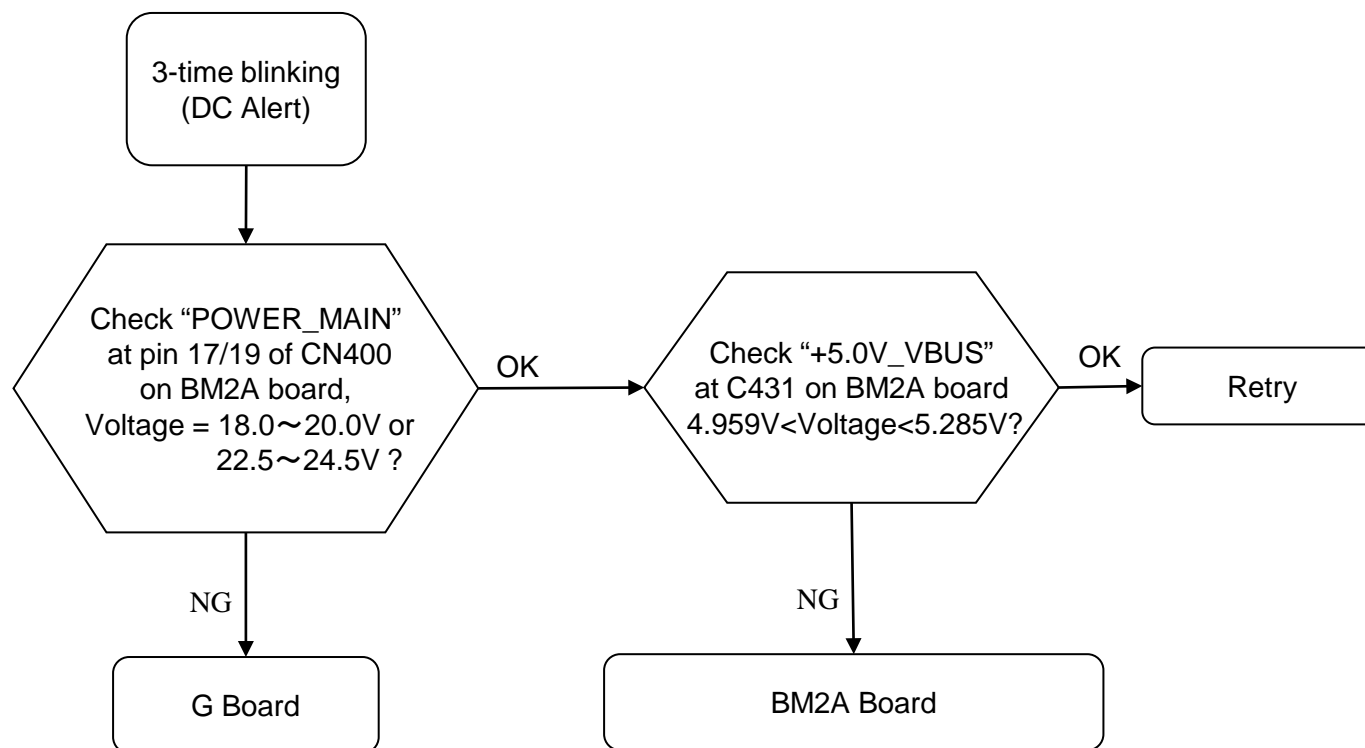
3-time blinking
(DC Alert)

Check “POWER_MAIN” at pin 17/19 of CN400 on BM2A board, Voltage = 18.0～20.0V or 22.5～24.5V ?

OK

Check “+5.0V_VBUS” at C431 on BM2A board 4.959V<Voltage<5.285V?

OK

Retry

NG

NG

G Board

BM2A Board